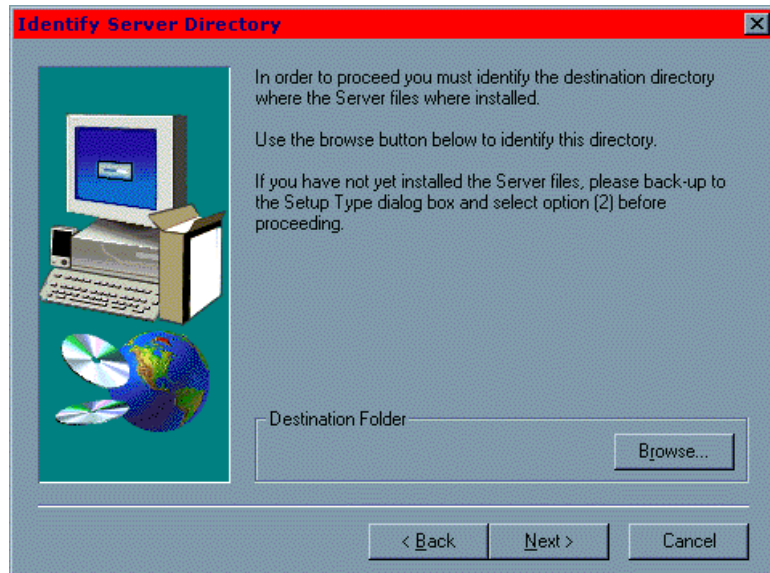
Identify Server Directory

In order to proceed you must identify the destination directory where the Server files where installed.

Use the browse button below to identify this directory.

If you have not yet installed the Server files, please back-up to the Setup Type dialog box and select option (2) before proceeding.

Destination Folder

Browse...

< Back

Next >

Cancel